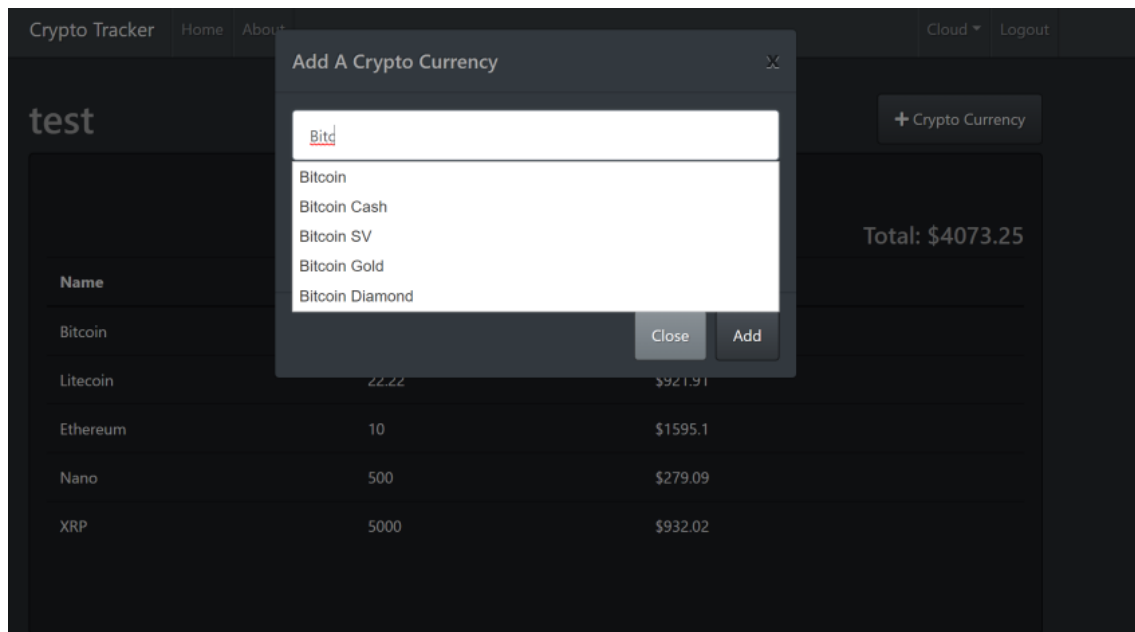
Crypto Tracker Home About

Cloud ▾ Logout

Add A Crypto Currency

X

Bitc

Bitcoin
Bitcoin Cash
Bitcoin SV
Bitcoin Gold
Bitcoin Diamond

Close Add

test

+ Crypto Currency

Total: $4073.25

| Name | | |
|---|---|---|
| Bitcoin | | |
| Litecoin | 22.22 | $921.91 |
| Ethereum | 10 | $1595.1 |
| Nano | 500 | $279.09 |
| XRP | 5000 | $932.02 |